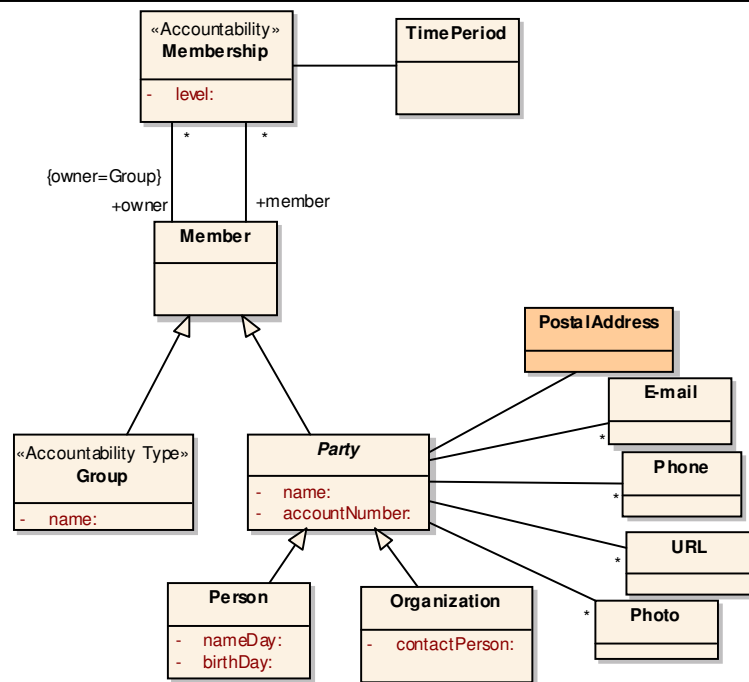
«Accountability»
Membership

- level:

TimePeriod

*
*

{owner=Group}
+owner

+member

Member

PostalAddress

E-mail
*

«Accountability Type»
Group

- name:

Party

- name:
- accountNumber:

Phone
*

URL
*

*
Photo

Person

- nameDay:
- birthDay:

Organization

- contactPerson: